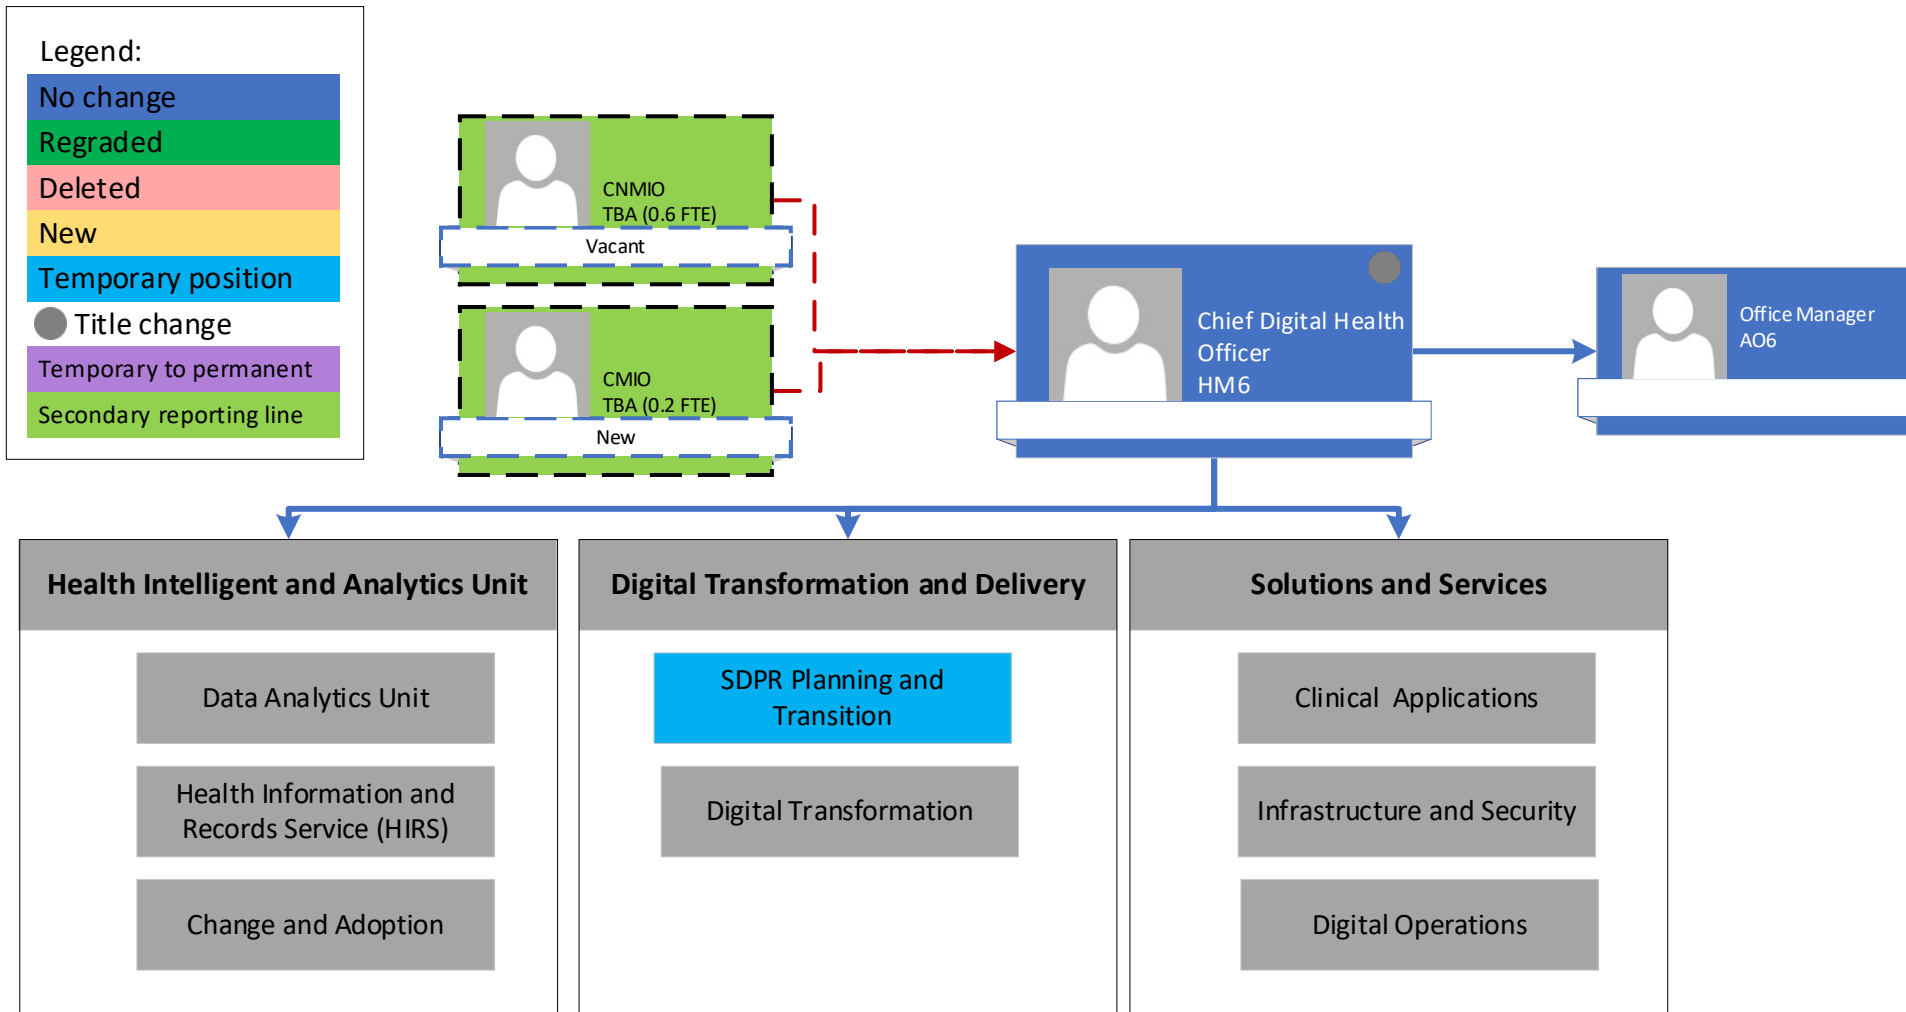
Legend:
No change
Regraded
Deleted
New
Temporary position
Title change
Temporary to permanent
Secondary reporting line

CNMIO
TBA (0.6 FTE)
Vacant

CMIO
TBA (0.2 FTE)
New

Chief Digital Health Officer
HM6

Office Manager
AO6

Health Intelligent and Analytics Unit

Data Analytics Unit

Health Information and Records Service (HIRS)

Change and Adoption

Digital Transformation and Delivery

SDPR Planning and Transition

Digital Transformation

Solutions and Services

Clinical Applications

Infrastructure and Security

Digital Operations